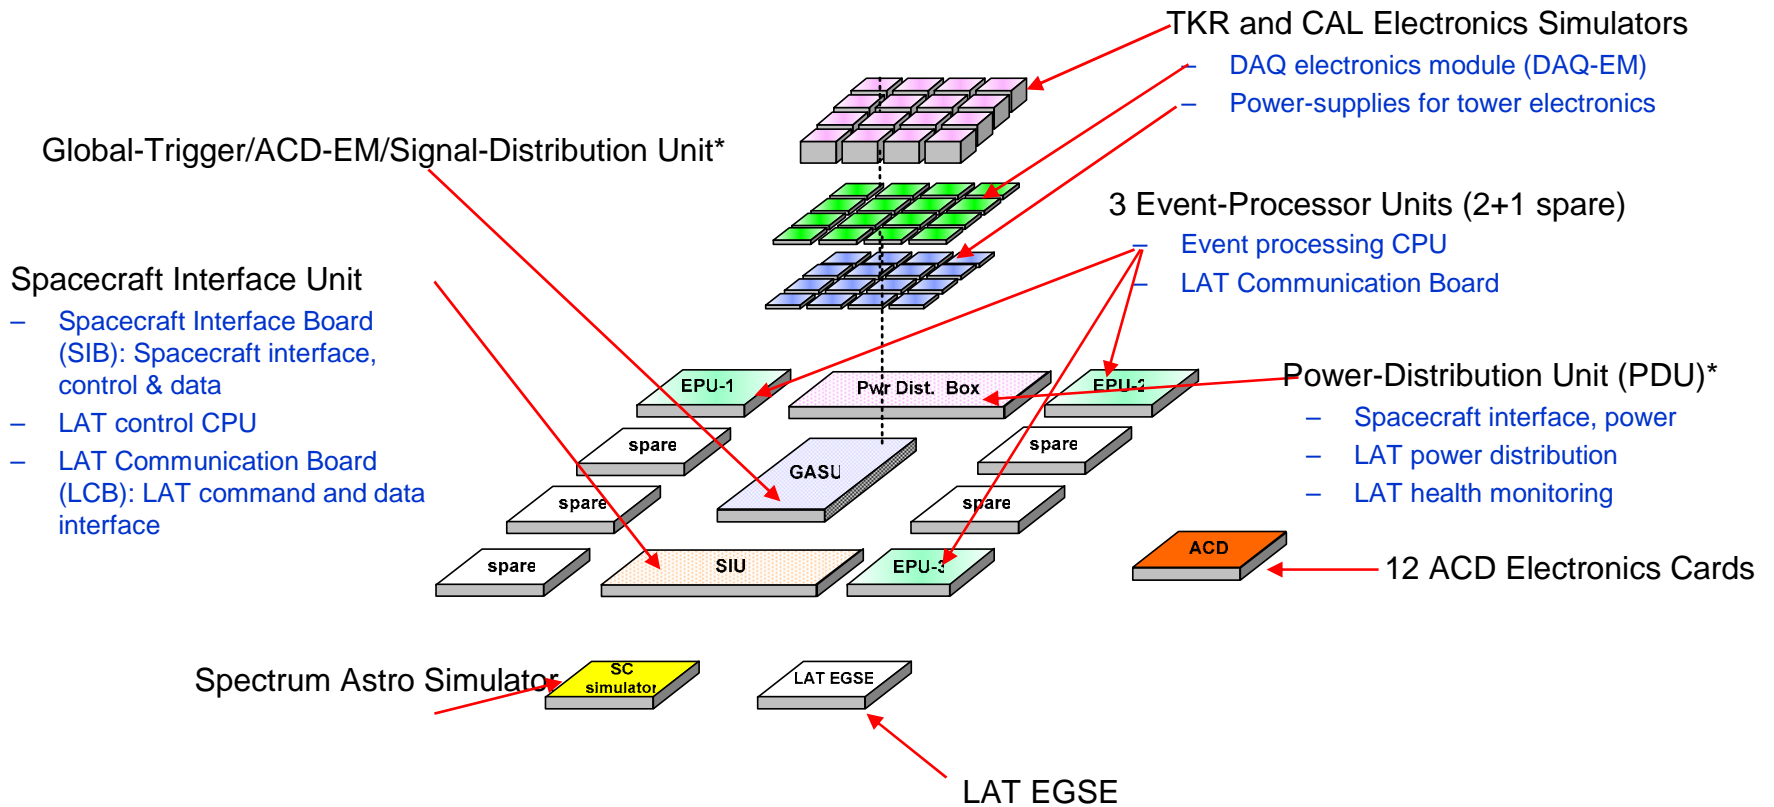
TKR and CAL Electronics Simulators
– DAQ electronics module (DAQ-EM)
– Power-supplies for tower electronics

Global-Trigger/ACD-EM/Signal-Distribution Unit*

3 Event-Processor Units (2+1 spare)
– Event processing CPU
– LAT Communication Board

Spacecraft Interface Unit
– Spacecraft Interface Board (SIB): Spacecraft interface, control & data
– LAT control CPU
– LAT Communication Board (LCB): LAT command and data interface

EPU-1
Pwr Dist. Box
EPU-2

Power-Distribution Unit (PDU)*
– Spacecraft interface, power
– LAT power distribution
– LAT health monitoring

spare
GASU
spare
spare
spare
spare
SIU
EPU-3
ACD
12 ACD Electronics Cards

Spectrum Astro Simulator
SC simulator
LAT EGSE
LAT EGSE